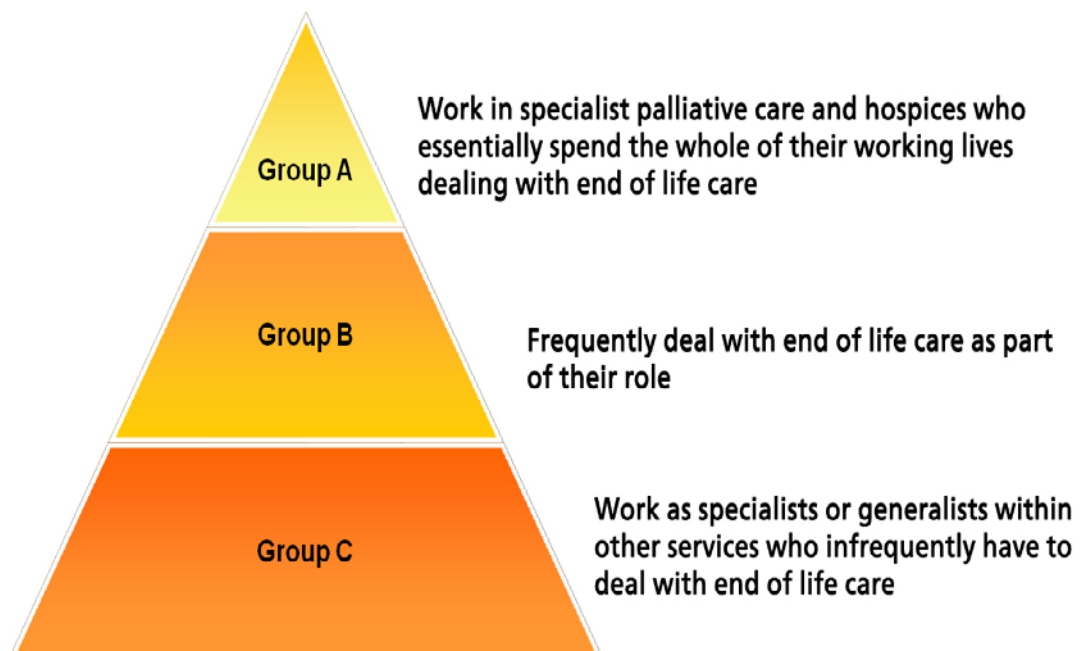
Group A

Work in specialist palliative care and hospices who essentially spend the whole of their working lives dealing with end of life care

Group B

Frequently deal with end of life care as part of their role

Group C

Work as specialists or generalists within other services who infrequently have to deal with end of life care